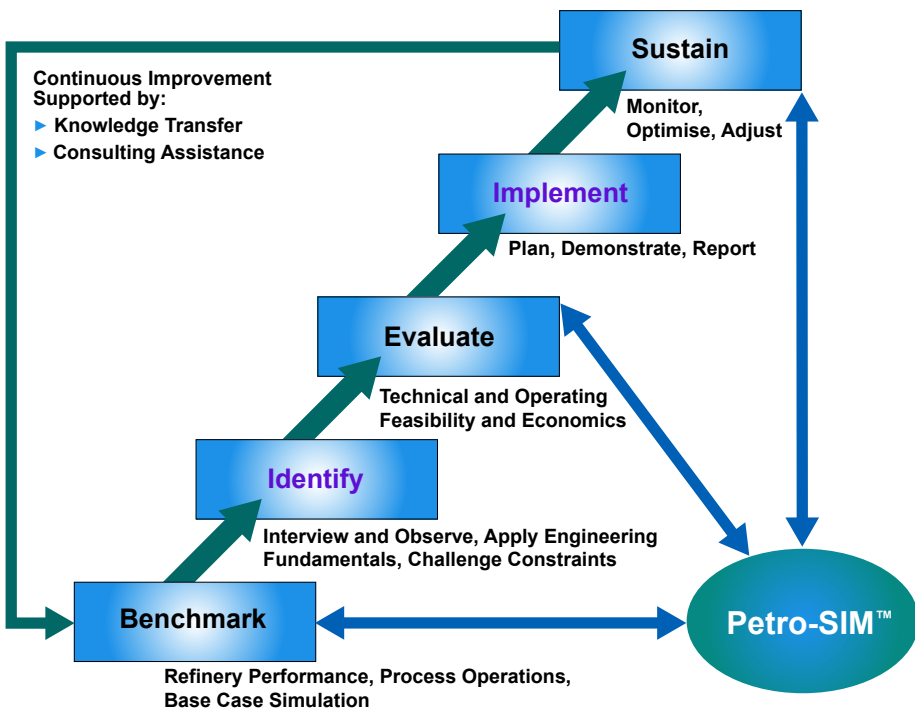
Continuous Improvement Supported by:
► Knowledge Transfer
► Consulting Assistance

Sustain
Monitor, Optimise, Adjust

Implement
Plan, Demonstrate, Report

Evaluate
Technical and Operating Feasibility and Economics

Identify
Interview and Observe, Apply Engineering Fundamentals, Challenge Constraints

Benchmark
Refinery Performance, Process Operations, Base Case Simulation

Petro-SIM™